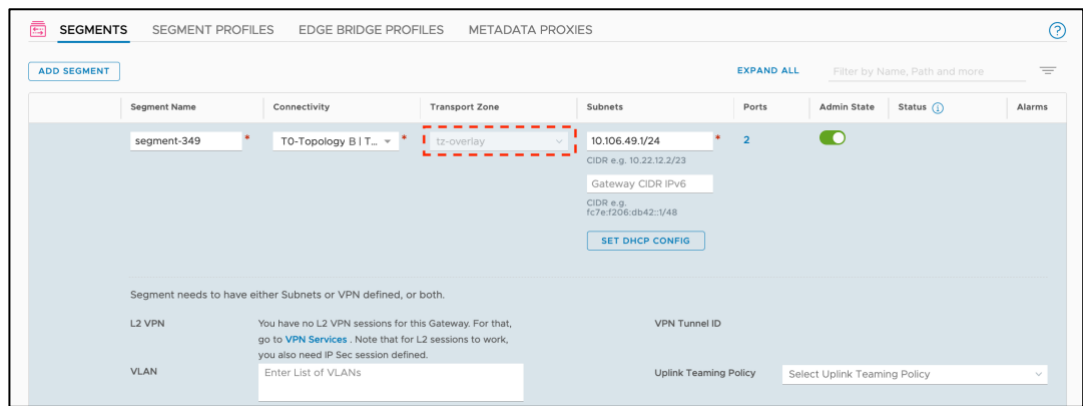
SEGMENTS SEGMENT PROFILES EDGE BRIDGE PROFILES METADATA PROXIES

?

ADD SEGMENT

EXPAND ALL Filter by Name, Path and more

| Segment Name | Connectivity | Transport Zone | Subnets | Ports | Admin State | Status ⓘ | Alarms |
|---|---|---|---|---|---|---|---|
| segment-349 * | T0-Topology B \| T... * | tz-overlay | 10.106.49.1/24 * CIDR e.g. 10.22.12.2/23 Gateway CIDR IPv6 CIDR e.g. fc7e:f206:db42::1/48 SET DHCP CONFIG | 2 | | | |

Segment needs to have either Subnets or VPN defined, or both.

L2 VPN You have no L2 VPN sessions for this Gateway. For that, go to VPN Services . Note that for L2 sessions to work, you also need IP Sec session defined.

VPN Tunnel ID

VLAN Enter List of VLANs

Uplink Teaming Policy Select Uplink Teaming Policy